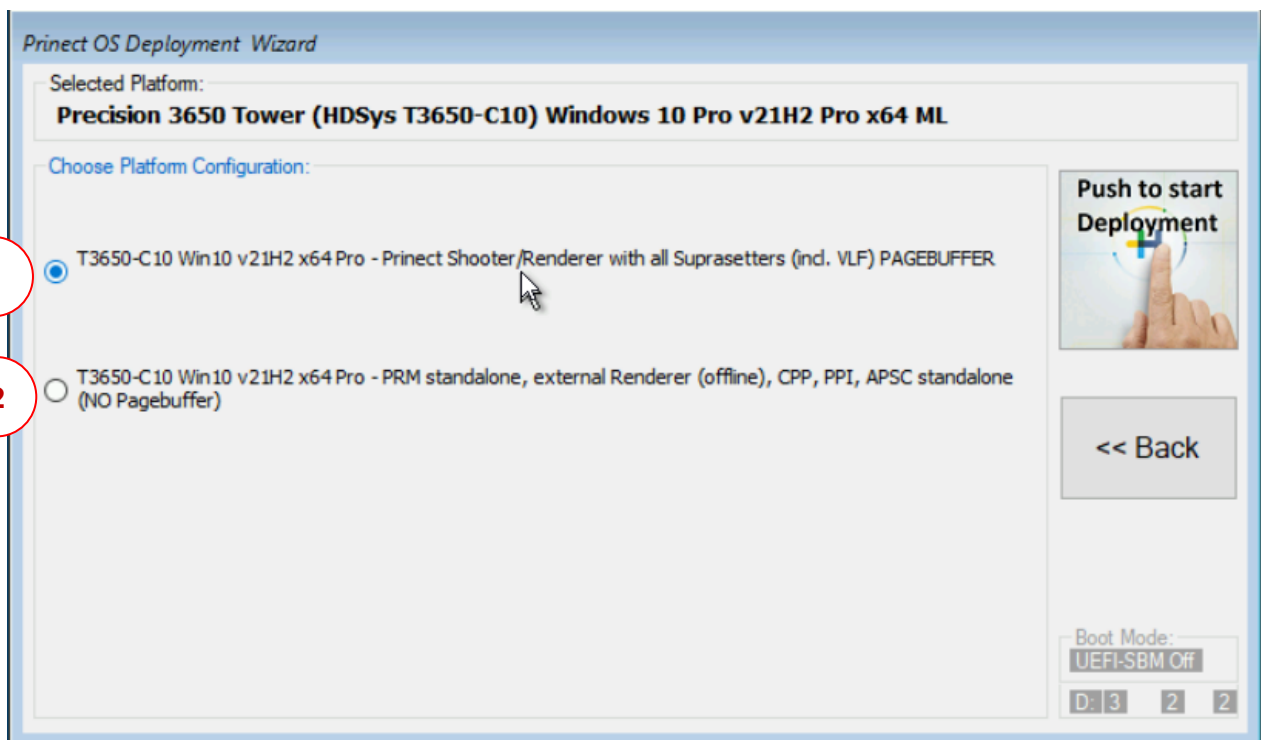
Prinect OS Deployment Wizard

Selected Platform:

Precision 3650 Tower (HDSys T3650-C10) Windows 10 Pro v21H2 Pro x64 ML

Choose Platform Configuration:

T3650-C10 Win10 v21H2 x64 Pro - Prinect Shooter/Renderer with all Suprasetters (incl. VLF) PAGEBUFFER

2

T3650-C10 Win10 v21H2 x64 Pro - PRM standalone, external Renderer (offline), CPP, PPI, APSC standalone (NO Pagebuffer)

Push to start Deployment

<< Back

Boot Mode:

UEFI-SBM Off

D: 3 2 2